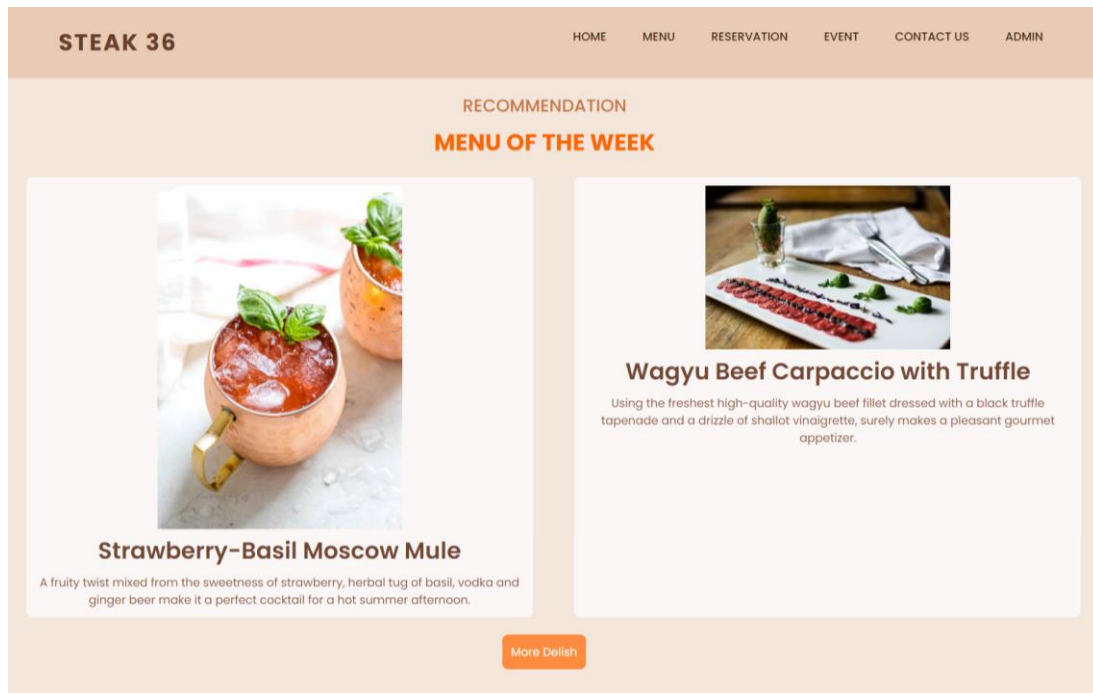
STEAK 36

HOME MENU RESERVATION EVENT CONTACT US ADMIN

RECOMMENDATION

MENU OF THE WEEK

Strawberry-Basil Moscow Mule

A fruity twist mixed from the sweetness of strawberry, herbal tug of basil, vodka and ginger beer make it a perfect cocktail for a hot summer afternoon.

Wagyu Beef Carpaccio with Truffle

Using the freshest high-quality wagyu beef fillet dressed with a black truffle tapenade and a drizzle of shallot vinaigrette, surely makes a pleasant gourmet appetizer.

More Delish